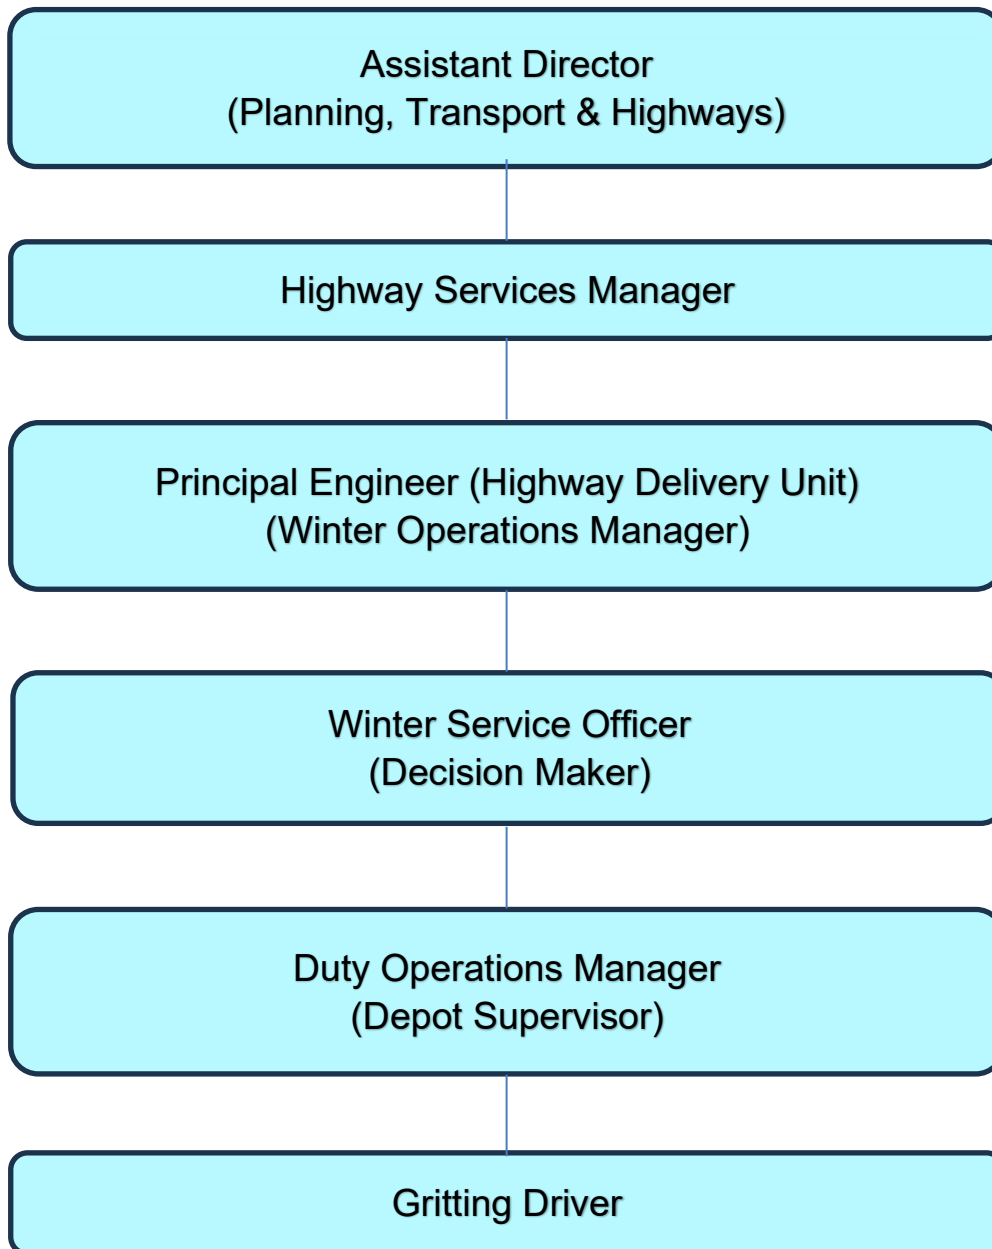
Assistant Director
(Planning, Transport & Highways)

Highway Services Manager

Principal Engineer (Highway Delivery Unit)
(Winter Operations Manager)

Winter Service Officer
(Decision Maker)

Duty Operations Manager
(Depot Supervisor)

Gritting Driver